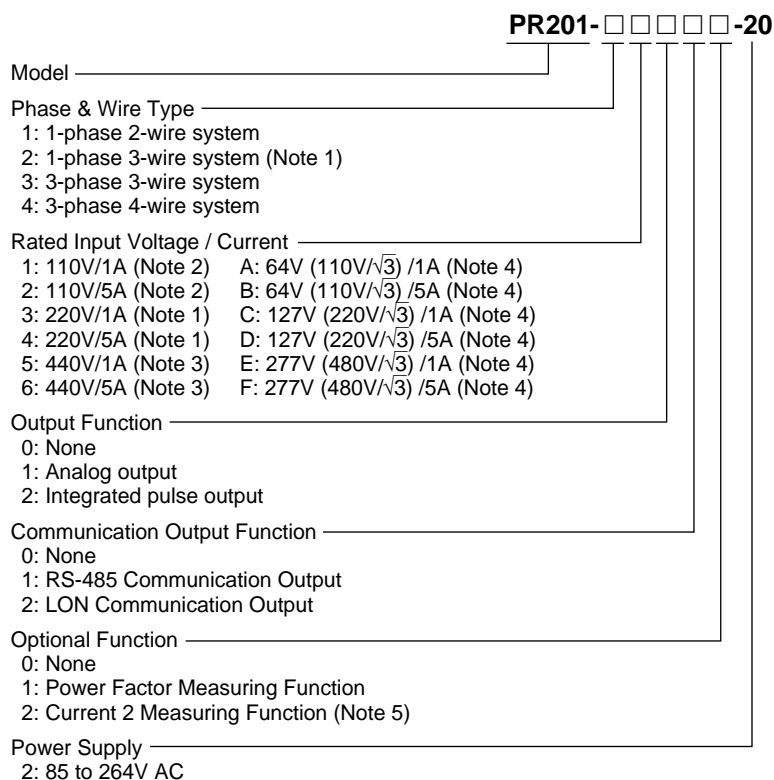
PR201-□□□□□-20

Model

Phase & Wire Type
1: 1-phase 2-wire system
2: 1-phase 3-wire system (Note 1)
3: 3-phase 3-wire system
4: 3-phase 4-wire system

Rated Input Voltage / Current
1: 110V/1A (Note 2)
2: 110V/5A (Note 2)
3: 220V/1A (Note 1)
4: 220V/5A (Note 1)
5: 440V/1A (Note 3)
6: 440V/5A (Note 3)
A: 64V (110V/$\sqrt{3}$) /1A (Note 4)
B: 64V (110V/$\sqrt{3}$) /5A (Note 4)
C: 127V (220V/$\sqrt{3}$) /1A (Note 4)
D: 127V (220V/$\sqrt{3}$) /5A (Note 4)
E: 277V (480V/$\sqrt{3}$) /1A (Note 4)
F: 277V (480V/$\sqrt{3}$) /5A (Note 4)

Output Function
0: None
1: Analog output
2: Integrated pulse output

Communication Output Function
0: None
1: RS-485 Communication Output
2: LON Communication Output

Optional Function
0: None
1: Power Factor Measuring Function
2: Current 2 Measuring Function (Note 5)

Power Supply
2: 85 to 264V AC